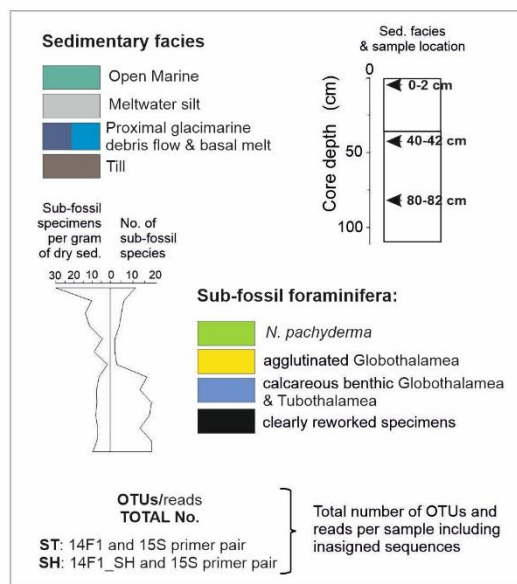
Sedimentary facies

Open Marine

Meltwater silt

Proximal glacimarine debris flow & basal melt

Till

Sed. facies & sample location

0

Core depth (cm)

50

100

0-2 cm

40-42 cm

80-82 cm

Sub-fossil specimens per gram of dry sed.

No. of sub-fossil species

30 20 10 0 10 20

Sub-fossil foraminifera:

*N. pachyderma*

agglutinated Globothalamea

calcareous benthic Globothalamea & Tubothalamea

clearly reworked specimens

OTUs/reads
TOTAL No.

ST: 14F1 and 15S primer pair
SH: 14F1_SH and 15S primer pair

Total number of OTUs and reads per sample including inasigned sequences